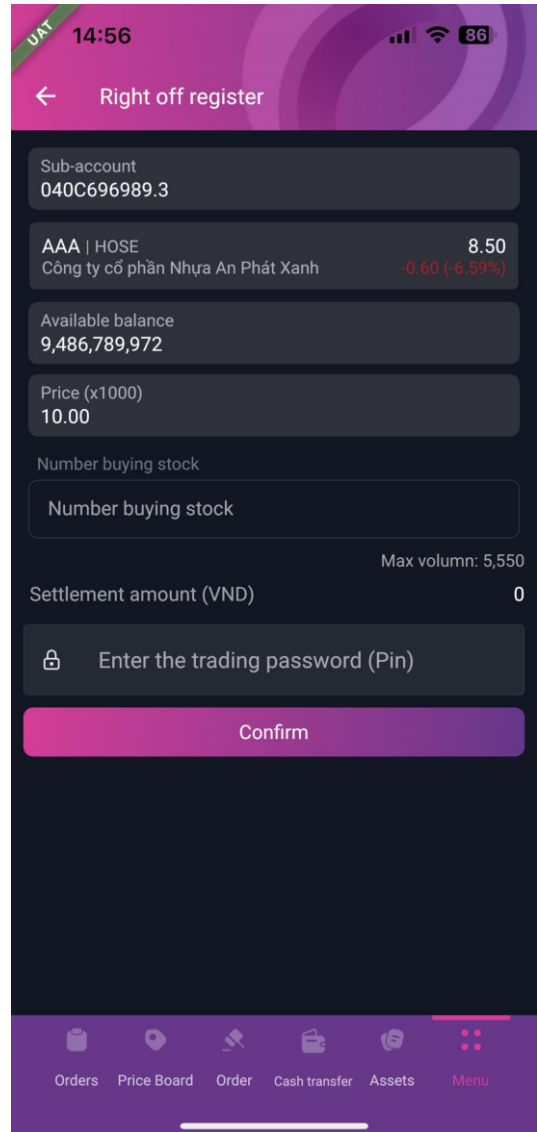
UAT

14:56

86

Right off register

Sub-account
040C696989.3

AAA | HOSE
Công ty cổ phần Nhựa An Phát Xanh

8.50
-0.60 (-6.59%)

Available balance
9,486,789,972

Price (x1000)
10.00

Number buying stock

Number buying stock

Max volumn: 5,550

Settlement amount (VND)

0

Enter the trading password (Pin)

Confirm

Orders
Price Board
Order
Cash transfer
Assets
Menu